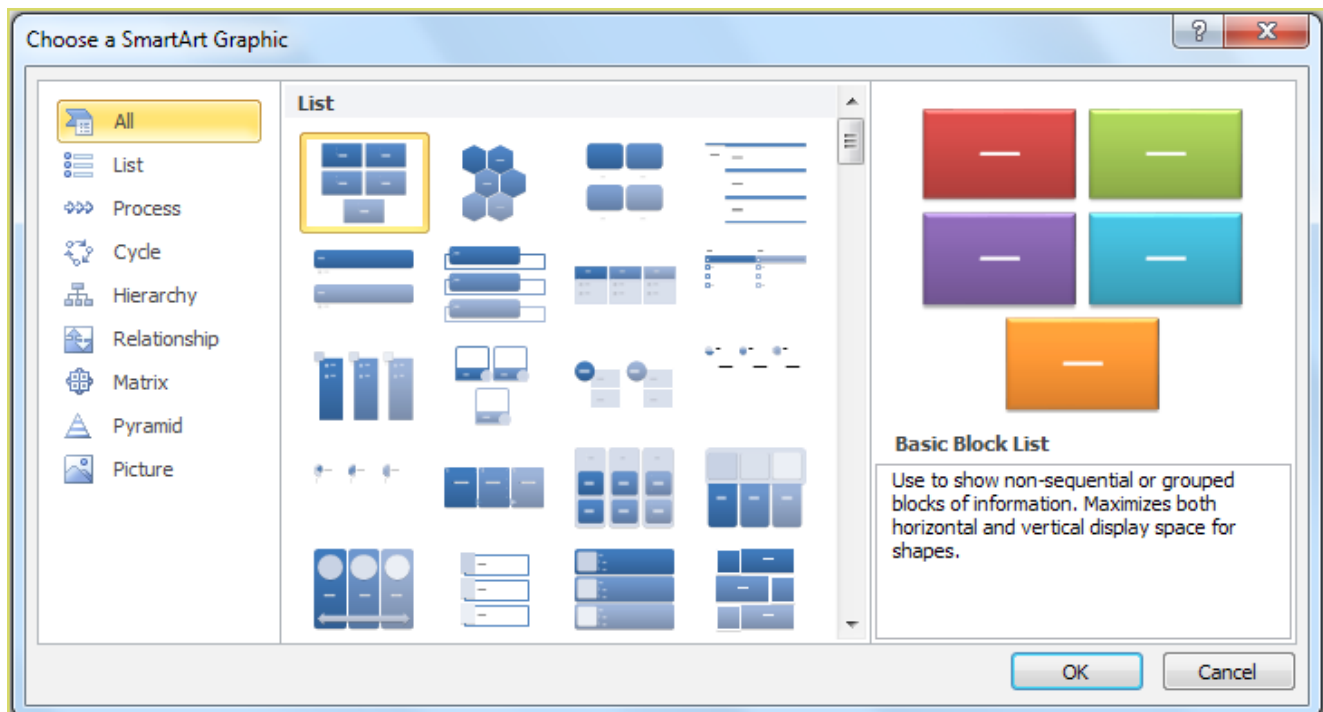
Choose a SmartArt Graphic

?

X

All
List
Process
Cycle
Hierarchy
Relationship
Matrix
Pyramid
Picture

List

Basic Block List

Use to show non-sequential or grouped blocks of information. Maximizes both horizontal and vertical display space for shapes.

OK

Cancel